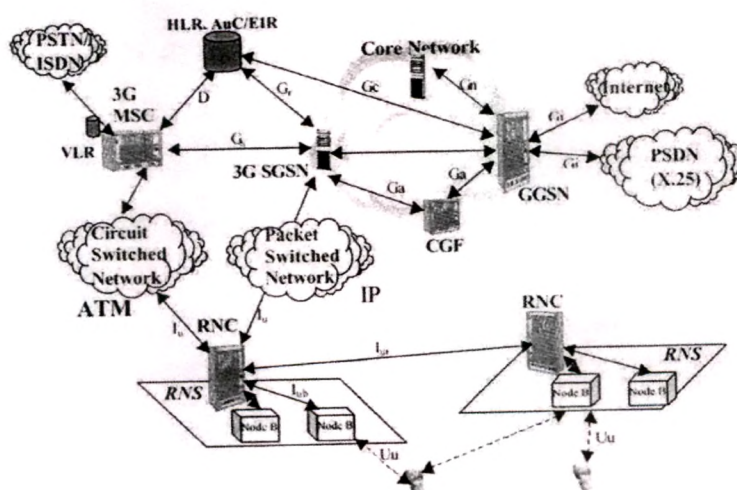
PSTN/ ISDN

HLR, AuC/EIR

Core Network

3G MSC

D

$G_r$

Gc

Gn

Internet

VLR

$G_s$

3G SGSN

Gi

Gi

PSDN (X.25)

Ga

Ga

GGSN

CGF

Circuit Switched Network

Packet Switched Network

ATM

IP

$I_u$

$I_u$

RNC

RNC

$I_{ur}$

RNS

RNS

$I_{ub}$

Node B

Node B

Node B

Node B

Uu

Uu